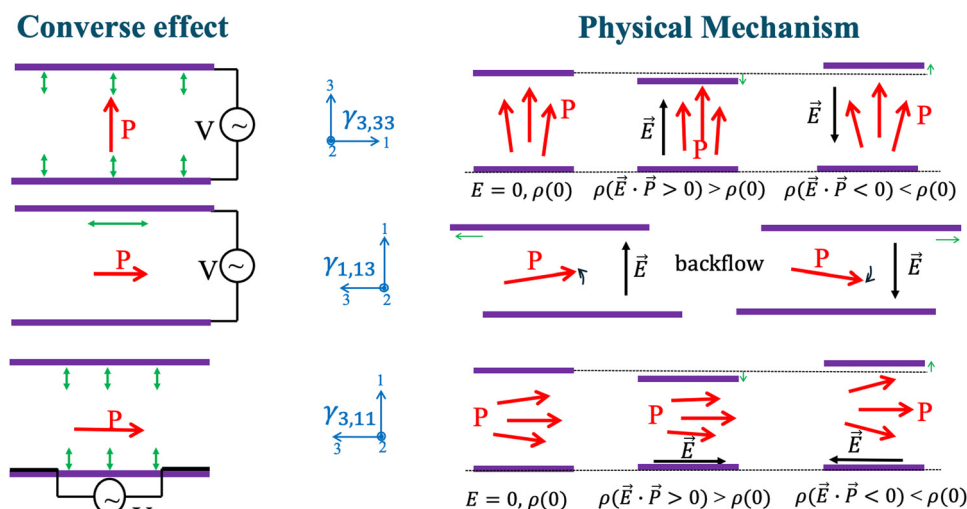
Converse effect

Physical Mechanism

P
V
3
$\gamma_{3,33}$
2
1
P
P
$\vec{E}$
P
$\vec{E}$
P
$E = 0, \rho(0)$
$\rho(\vec{E}\cdot\vec{P} > 0) > \rho(0)$
$\rho(\vec{E}\cdot\vec{P} < 0) < \rho(0)$

P
V
1
$\gamma_{1,13}$
3
2
P
$\vec{E}$
backflow
P
$\vec{E}$

P
1
$\gamma_{3,11}$
3
2
P
P
$\vec{E}$
P
$\vec{E}$
$E = 0, \rho(0)$
$\rho(\vec{E}\cdot\vec{P} > 0) > \rho(0)$
$\rho(\vec{E}\cdot\vec{P} < 0) < \rho(0)$